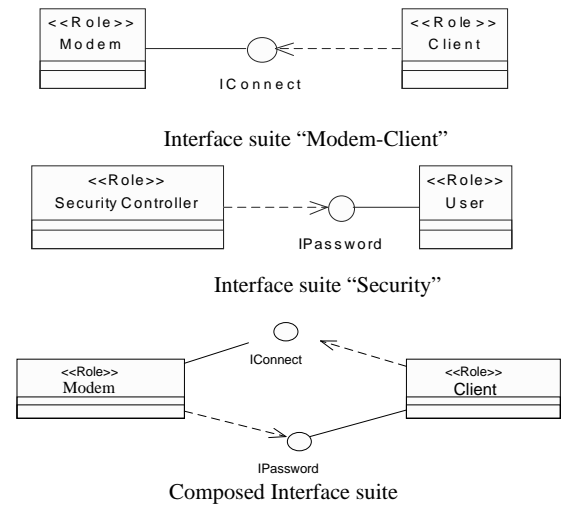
<<Role>>
Modem

<<Role>>
Client

IConnect

Interface suite “Modem-Client”

<<Role>>
Security Controller

<<Role>>
User

IPassword

Interface suite “Security”

IConnect

<<Role>>
Modem

<<Role>>
Client

IPassword

Composed Interface suite